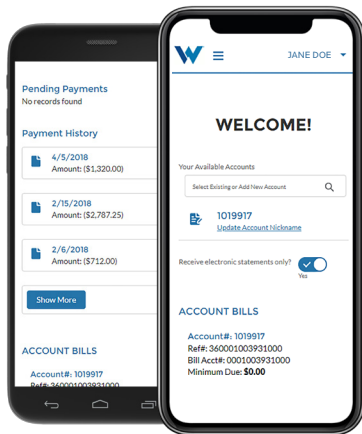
Pending Payments
No records found

Payment History

4/5/2018
Amount: ($1,320.00)

2/15/2018
Amount: ($2,787.25)

2/6/2018
Amount: ($712.00)

Show More

ACCOUNT BILLS

Account#: 1019917
Ref#: 36000100393100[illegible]

W

JANE DOE

WELCOME!

Your Available Accounts

Select Existing or Add New Account

1019917
Update Account Nickname

Receive electronic statements only?
Yes

ACCOUNT BILLS

Account#: 1019917
Ref#: 360001003931000
Bill Acct#: 0001003931000
Minimum Due: $0.00